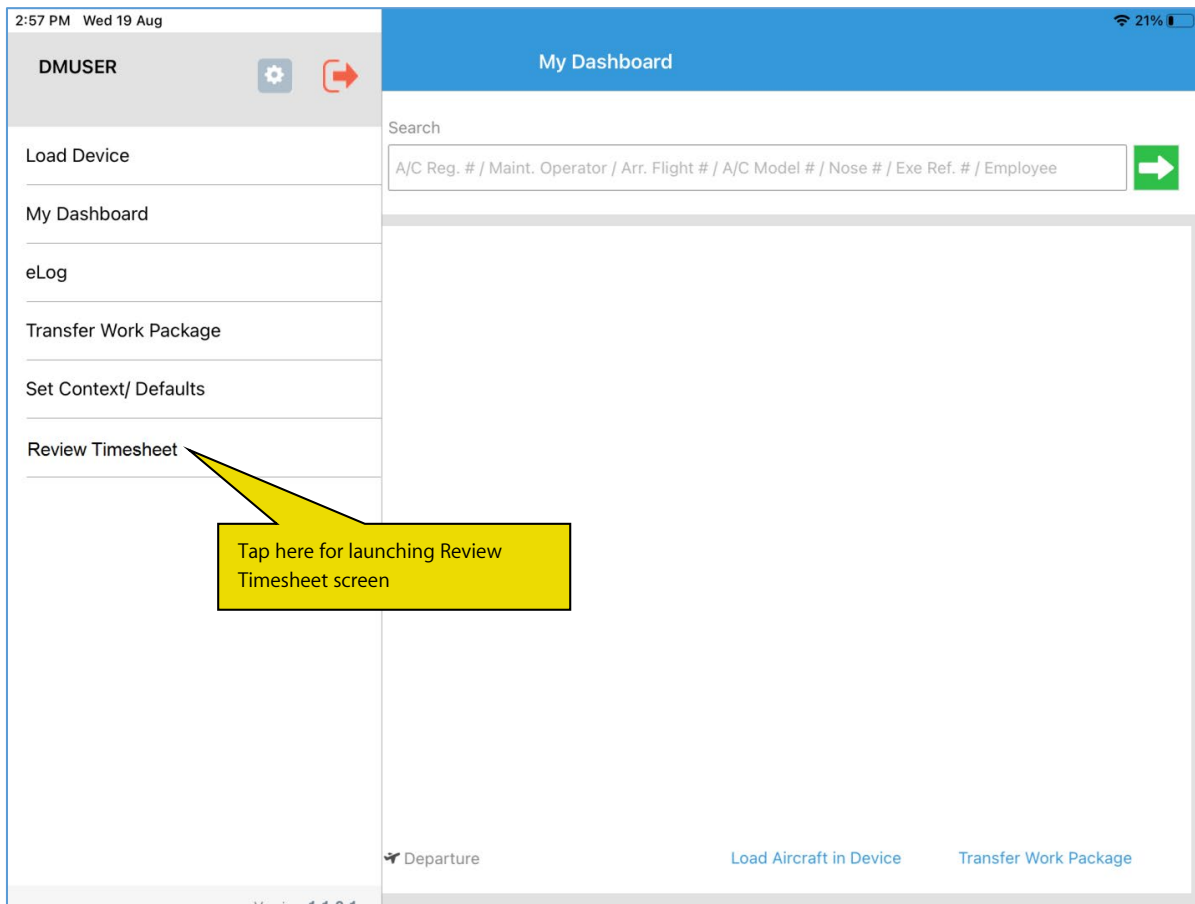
2:57 PM Wed 19 Aug

21%

DMUSER

My Dashboard

Load Device

My Dashboard

eLog

Transfer Work Package

Set Context/ Defaults

Review Timesheet

Search

A/C Reg. # / Maint. Operator / Arr. Flight # / A/C Model # / Nose # / Exe Ref. # / Employee

Tap here for launching Review Timesheet screen

Departure

Load Aircraft in Device

Transfer Work Package

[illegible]